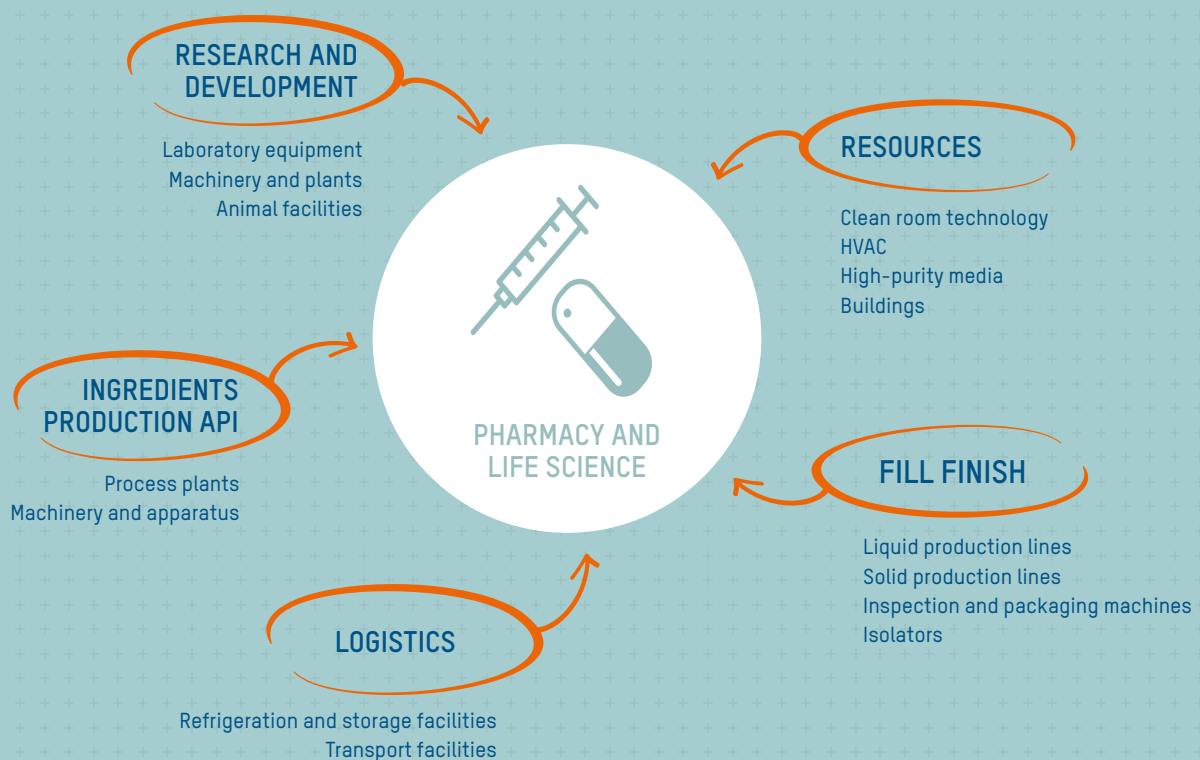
RESEARCH AND DEVELOPMENT

Laboratory equipment
Machinery and plants
Animal facilities

RESOURCES

Clean room technology
HVAC
High-purity media
Buildings

PHARMACY AND LIFE SCIENCE

INGREDIENTS PRODUCTION API

Process plants
Machinery and apparatus

FILL FINISH

Liquid production lines
Solid production lines
Inspection and packaging machines
Isolators

LOGISTICS

Refrigeration and storage facilities
Transport facilities